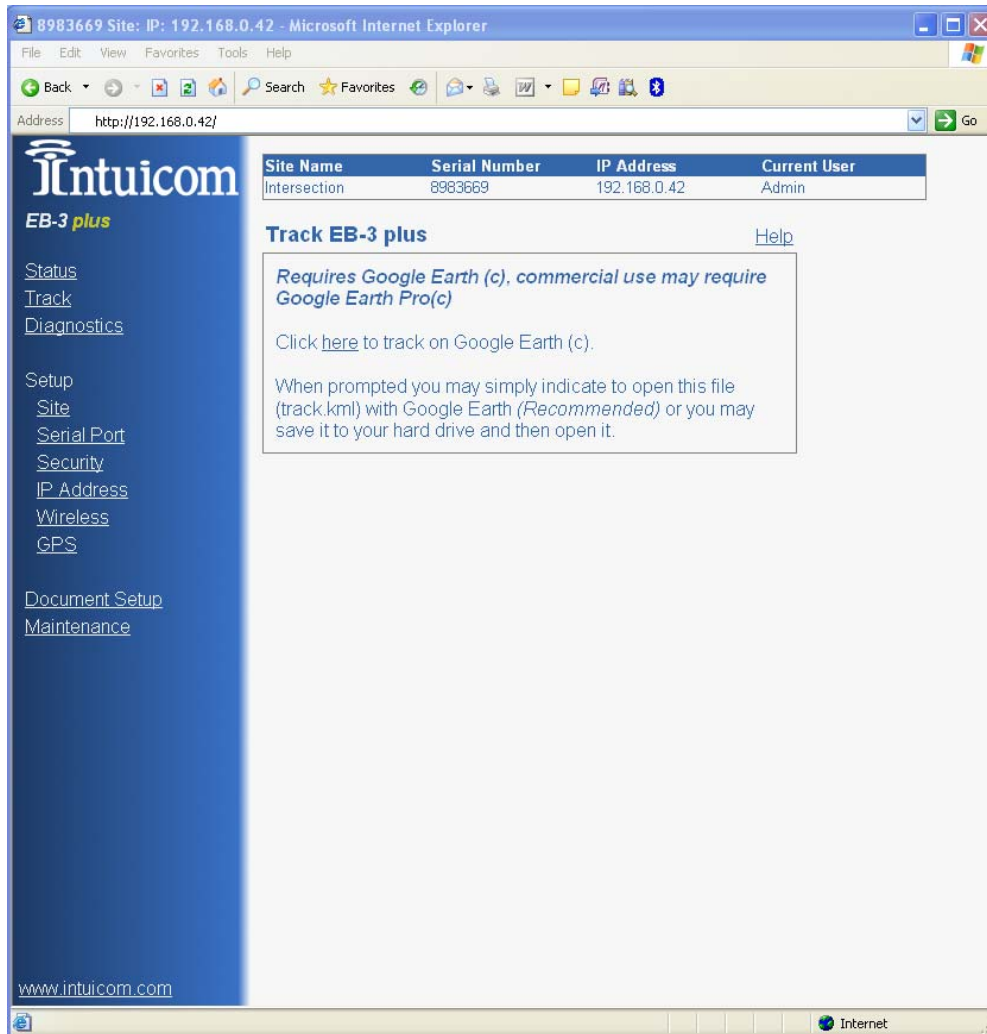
8983669 Site: IP: 192.168.0.42 - Microsoft Internet Explorer

File Edit View Favorites Tools Help

Back Search Favorites

Address http://192.168.0.42/ Go

Intuicom

EB-3 plus

Status
Track
Diagnostics

Setup
Site
Serial Port
Security
IP Address
Wireless
GPS

Document Setup
Maintenance

www.intuicom.com

| Site Name | Serial Number | IP Address | Current User |
|---|---|---|---|
| Intersection | 8983669 | 192.168.0.42 | Admin |

Track EB-3 plus

Help

Requires Google Earth (c), commercial use may require Google Earth Pro(c)

Click here to track on Google Earth (c).

When prompted you may simply indicate to open this file (track.kml) with Google Earth (Recommended) or you may save it to your hard drive and then open it.

Internet